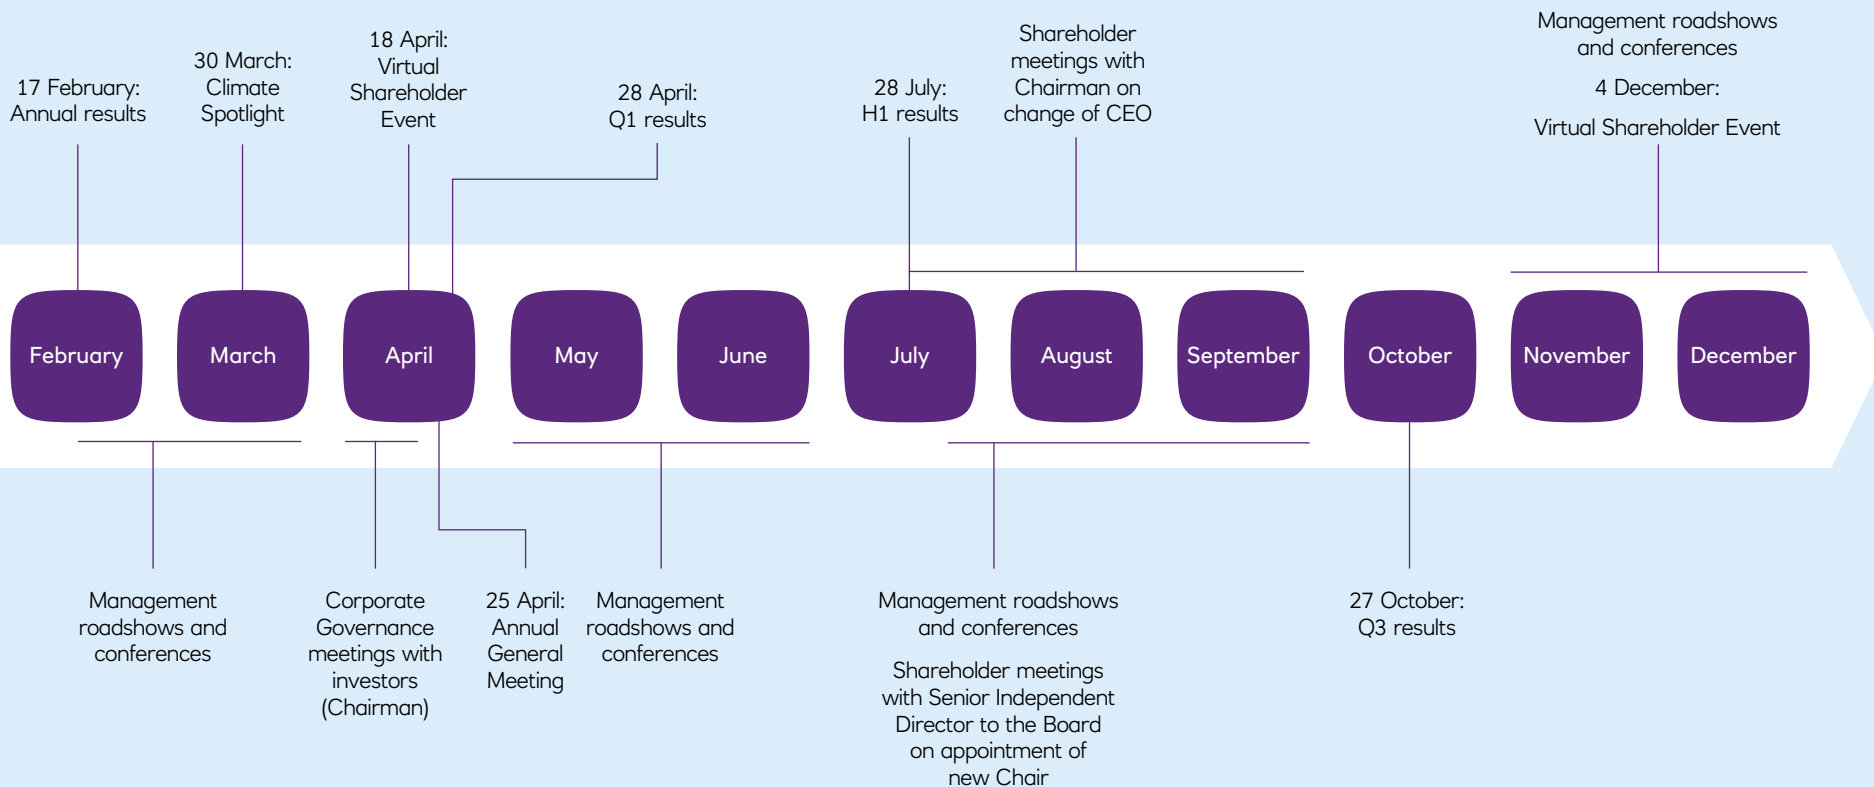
17 February: Annual results

30 March: Climate Spotlight

18 April: Virtual Shareholder Event

28 April: Q1 results

28 July: H1 results

Shareholder meetings with Chairman on change of CEO

Management roadshows and conferences

4 December:

Virtual Shareholder Event

February

March

April

May

June

July

August

September

October

November

December

Management roadshows and conferences

Corporate Governance meetings with investors (Chairman)

25 April: Annual General Meeting

Management roadshows and conferences

Management roadshows and conferences

Shareholder meetings with Senior Independent Director to the Board on appointment of new Chair

27 October: Q3 results